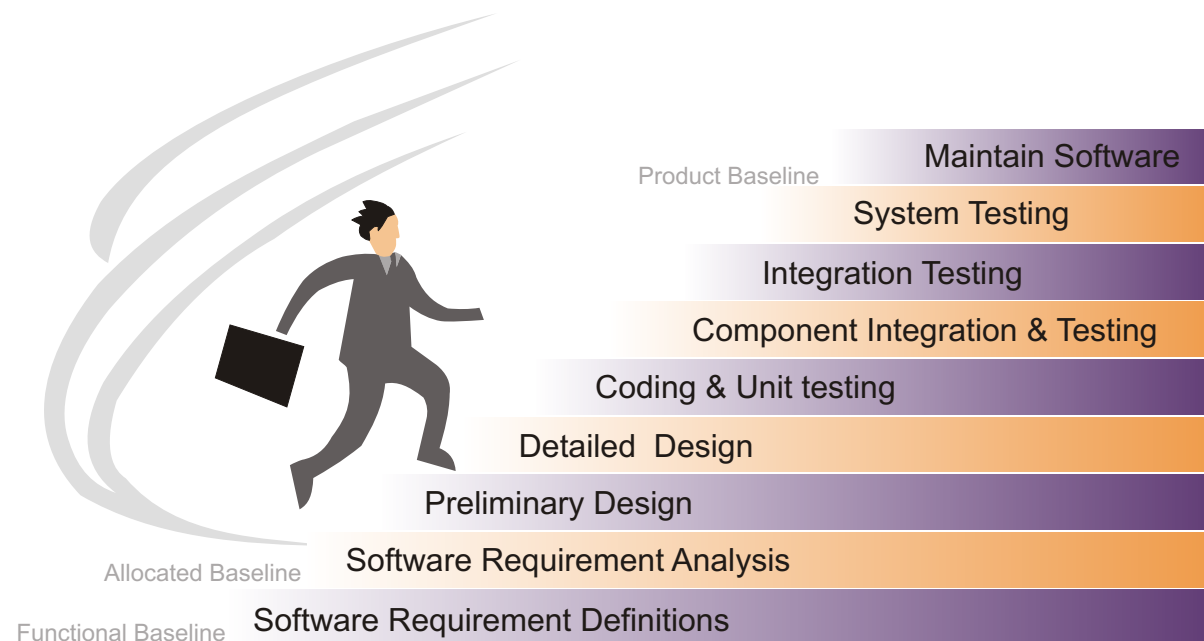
Product Baseline

Maintain Software

System Testing

Integration Testing

Component Integration & Testing

Coding & Unit testing

Detailed Design

Preliminary Design

Allocated Baseline

Software Requirement Analysis

Functional Baseline

Software Requirement Definitions